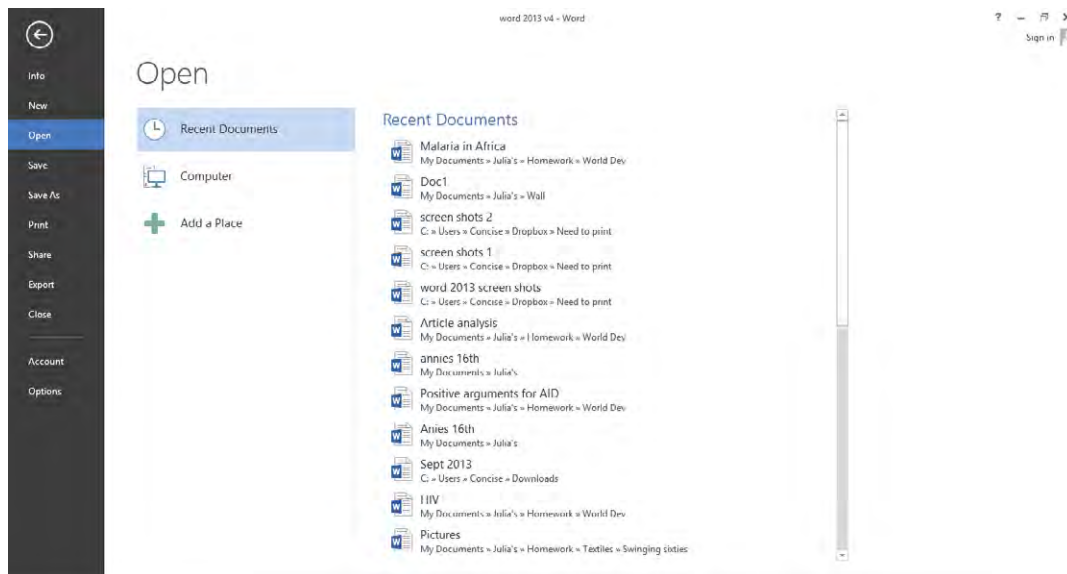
word 2013 v4 - Word

? – ⧉ ×

Sign in

Info

New

Open

Save

Save As

Print

Share

Export

Close

Account

Options

Open

Recent Documents

Computer

Add a Place

Recent Documents

Malaria in Africa
My Documents » Julia's » Homework » World Dev

Doc1
My Documents » Julia's » Wall

screen shots 2
C: » Users » Concise » Dropbox » Need to print

screen shots 1
C: » Users » Concise » Dropbox » Need to print

word 2013 screen shots
C: » Users » Concise » Dropbox » Need to print

Article analysis
My Documents » Julia's » Homework » World Dev

annies 16th
My Documents » Julia's

Positive arguments for AID
My Documents » Julia's » Homework » World Dev

Anies 16th
My Documents » Julia's

Sept 2013
C: » Users » Concise » Downloads

HIV
My Documents » Julia's » Homework » World Dev

Pictures
My Documents » Julia's » Homework » Textiles » Swinging sixties